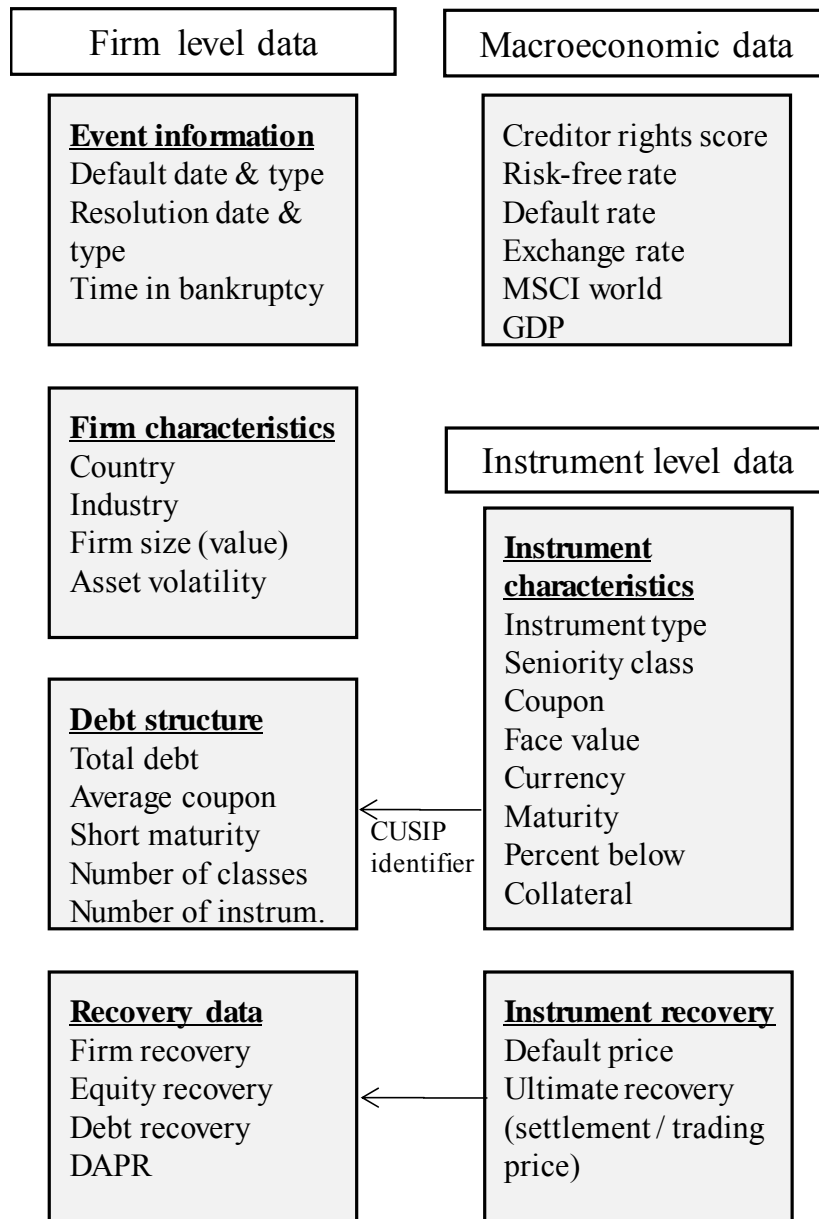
Firm level data

Macroeconomic data

Event information
Default date & type
Resolution date & type
Time in bankruptcy

Creditor rights score
Risk-free rate
Default rate
Exchange rate
MSCI world
GDP

Firm characteristics
Country
Industry
Firm size (value)
Asset volatility

Instrument level data

Instrument characteristics
Instrument type
Seniority class
Coupon
Face value
Currency
Maturity
Percent below
Collateral

Debt structure
Total debt
Average coupon
Short maturity
Number of classes
Number of instrum.

CUSIP identifier

Recovery data
Firm recovery
Equity recovery
Debt recovery
DAPR

Instrument recovery
Default price
Ultimate recovery (settlement / trading price)